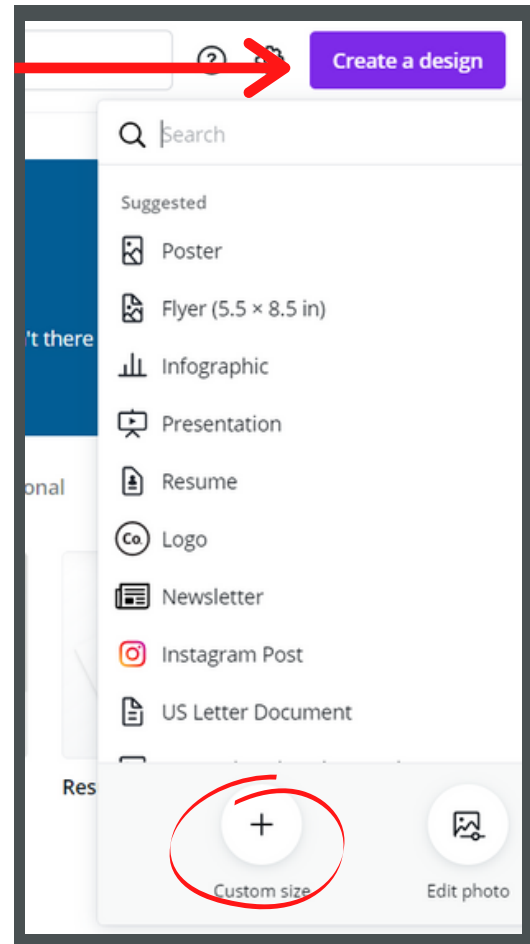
?

Create a design

Search

Suggested

Poster

Flyer (5.5 × 8.5 in)

Infographic

Presentation

Resume

Co. Logo

Newsletter

Instagram Post

US Letter Document

't there

onal

Res

Custom size

Edit photo